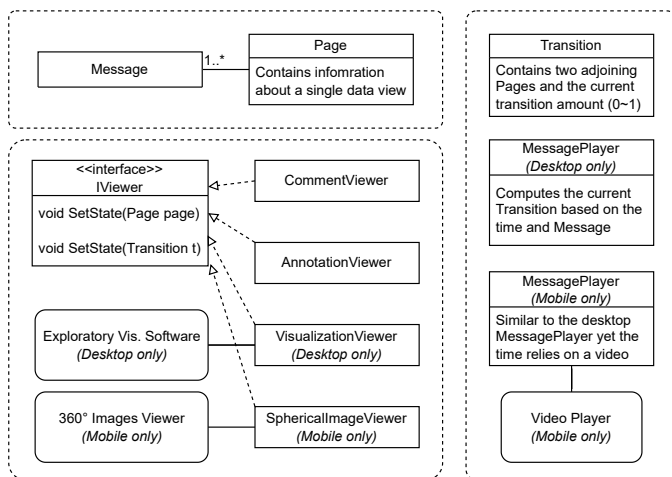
Message

1..*

Page

Contains infomration about a single data view

<<interface>>
IViewer

void SetState(Page page)

void SetState(Transition t)

CommentViewer

AnnotationViewer

Exploratory Vis. Software
*(Desktop only)*

VisualizationViewer
*(Desktop only)*

360° Images Viewer
*(Mobile only)*

SphericalImageViewer
*(Mobile only)*

Transition

Contains two adjoining Pages and the current transition amount (0~1)

MessagePlayer
*(Desktop only)*

Computes the current Transition based on the time and Message

MessagePlayer
*(Mobile only)*

Similar to the desktop MessagePlayer yet the time relies on a video

Video Player
*(Mobile only)*